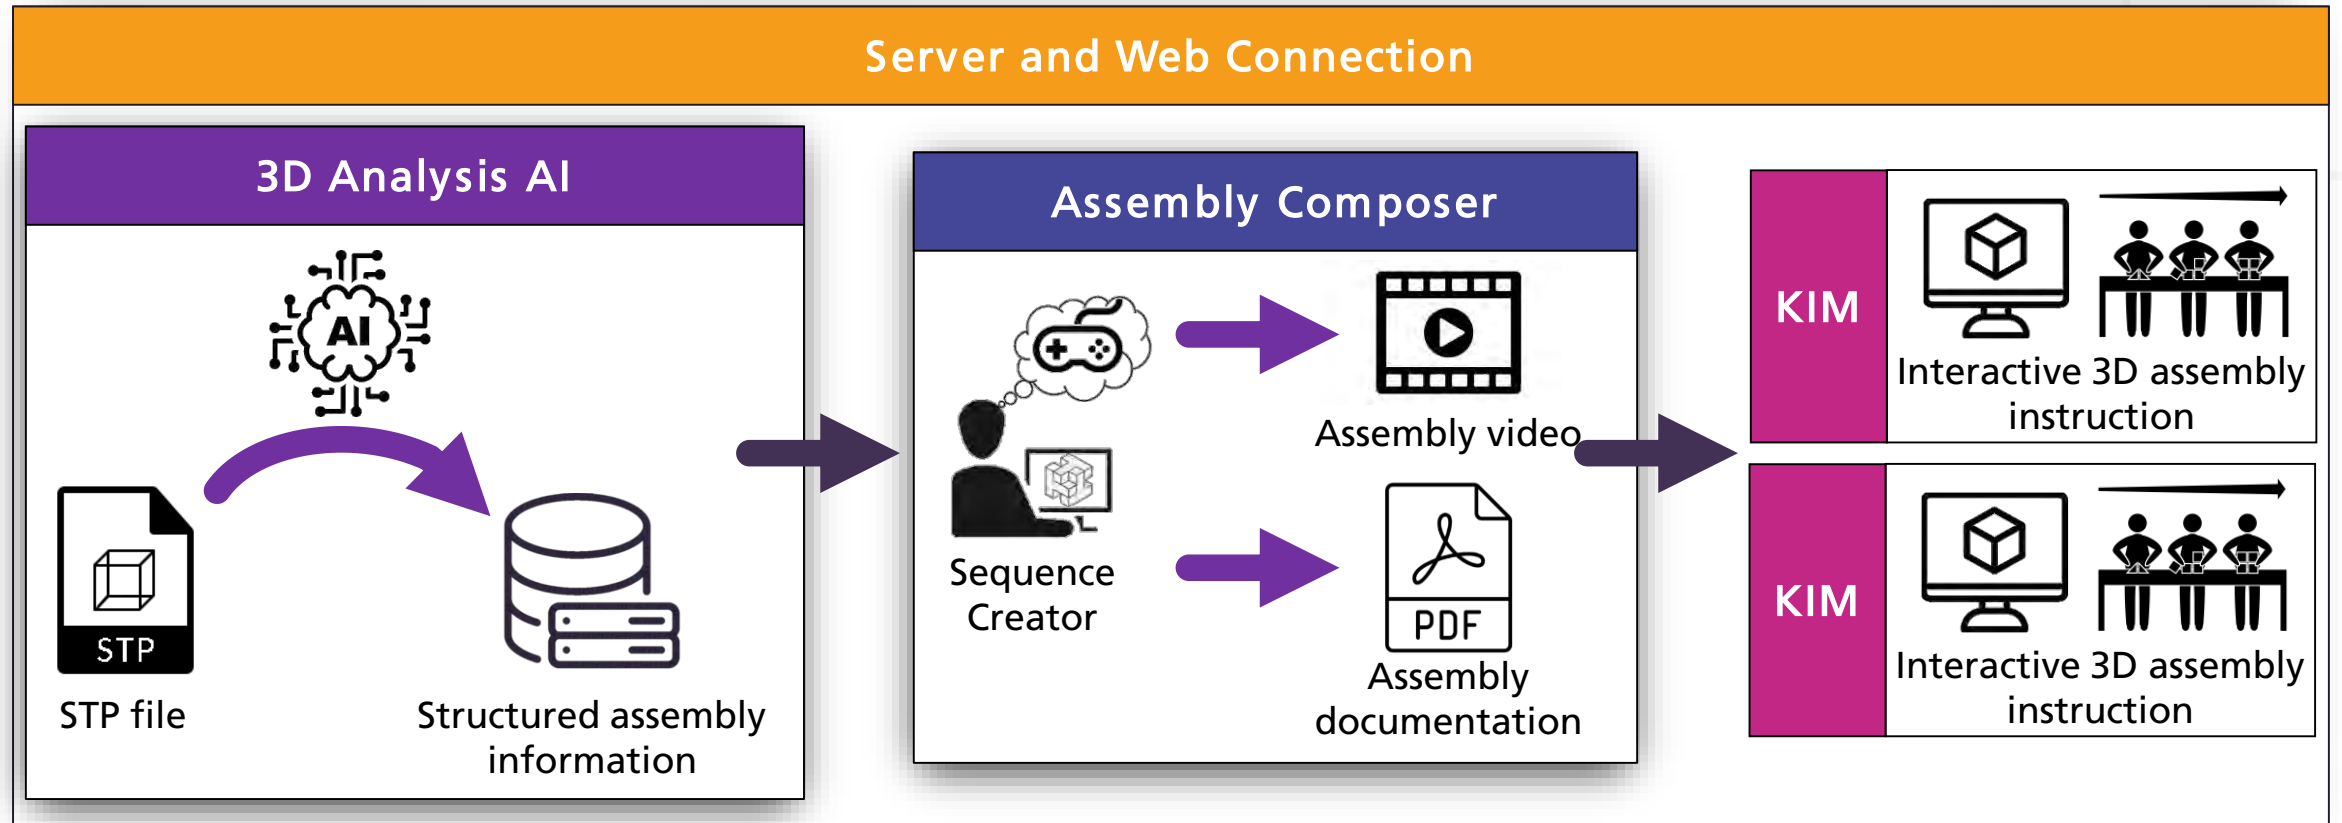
Server and Web Connection

3D Analysis AI

AI

STP

STP file

Structured assembly information

Assembly Composer

Sequence Creator

Assembly video

PDF

Assembly documentation

KIM

Interactive 3D assembly instruction

KIM

Interactive 3D assembly instruction